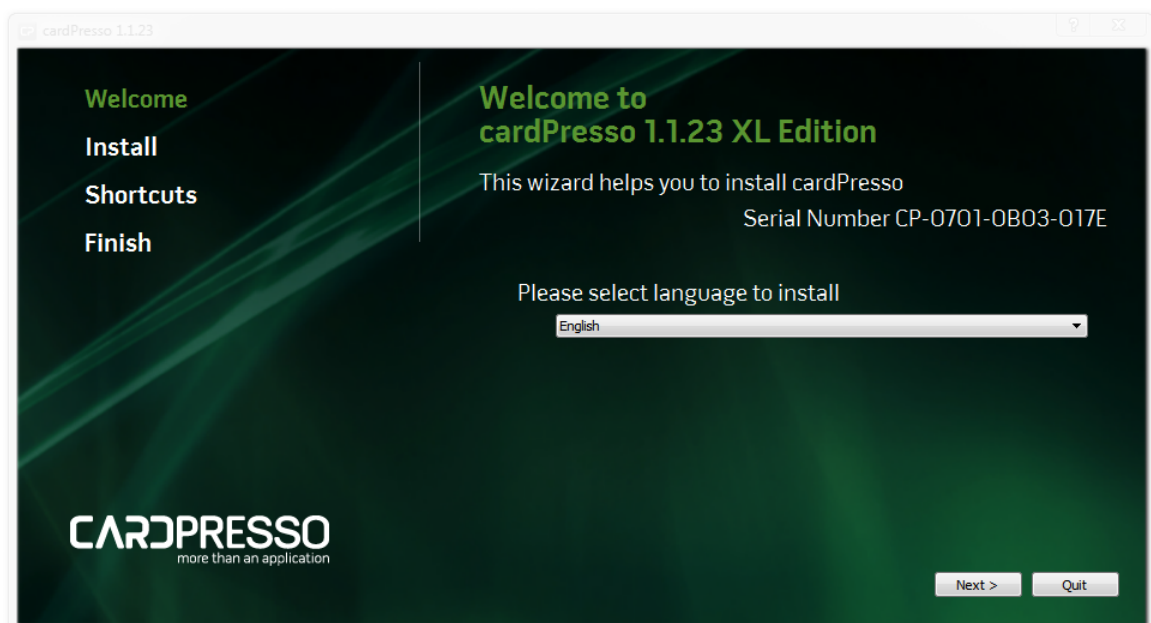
cardPresso 1.1.23

?

Welcome

Install

Shortcuts

Finish

Welcome to
cardPresso 1.1.23 XL Edition

This wizard helps you to install cardPresso

Serial Number CP-0701-0B03-017E

Please select language to install

English

CARDPRESSO
more than an application

Next >

Quit